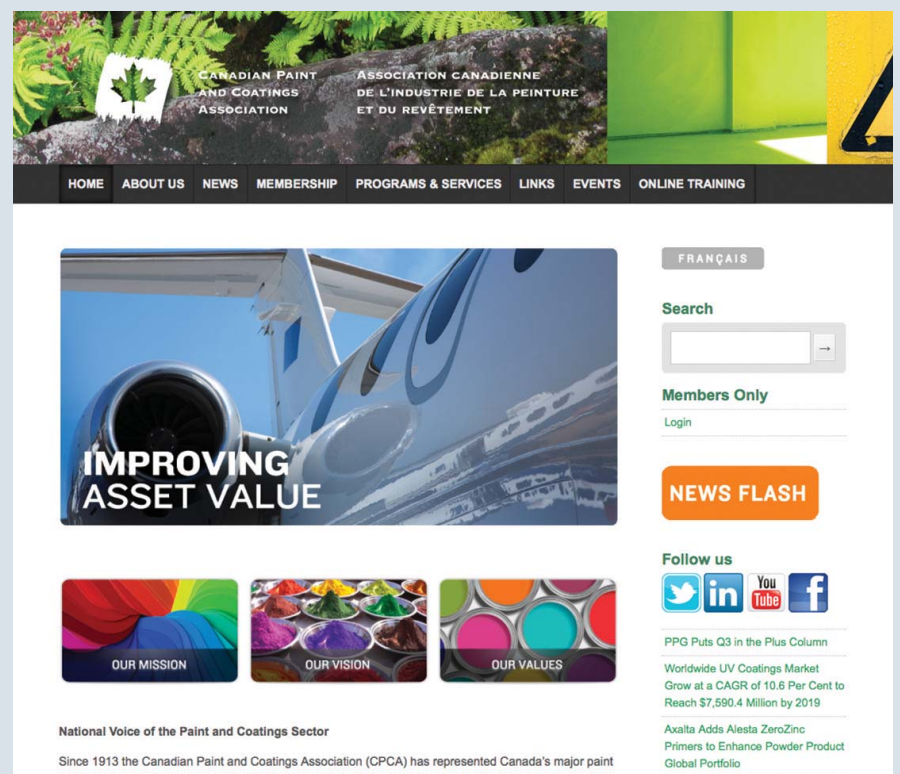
Canadian Paint and Coatings Association

Association canadienne de l'industrie de la peinture et du revêtement

HOME ABOUT US NEWS MEMBERSHIP PROGRAMS & SERVICES LINKS EVENTS ONLINE TRAINING

IMPROVING ASSET VALUE

FRANÇAIS

Search

→

Members Only

Login

NEWS FLASH

Follow us

in You Tube f

OUR MISSION

OUR VISION

OUR VALUES

PPG Puts Q3 in the Plus Column

Worldwide UV Coatings Market Grow at a CAGR of 10.6 Per Cent to Reach $7,590.4 Million by 2019

Axalta Adds Alesta ZeroZinc Primers to Enhance Powder Product Global Portfolio

National Voice of the Paint and Coatings Sector

Since 1913 the Canadian Paint and Coatings Association (CPCA) has represented Canada's major paint